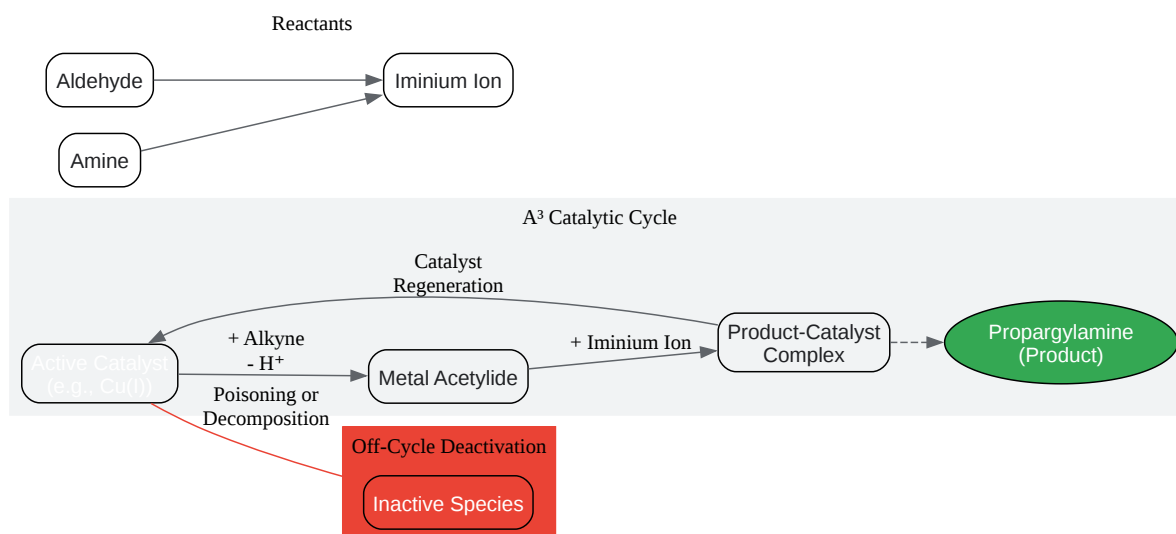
Reactants

Aldehyde

Iminium Ion

Amine

A³ Catalytic Cycle

Catalyst Regeneration

+ Alkyne
- H⁺

+ Iminium Ion

Active Catalyst (e.g., Cu(I))

Metal Acetylide

Product-Catalyst Complex

Propargylamine (Product)

Poisoning or Decomposition

Off-Cycle Deactivation

Inactive Species